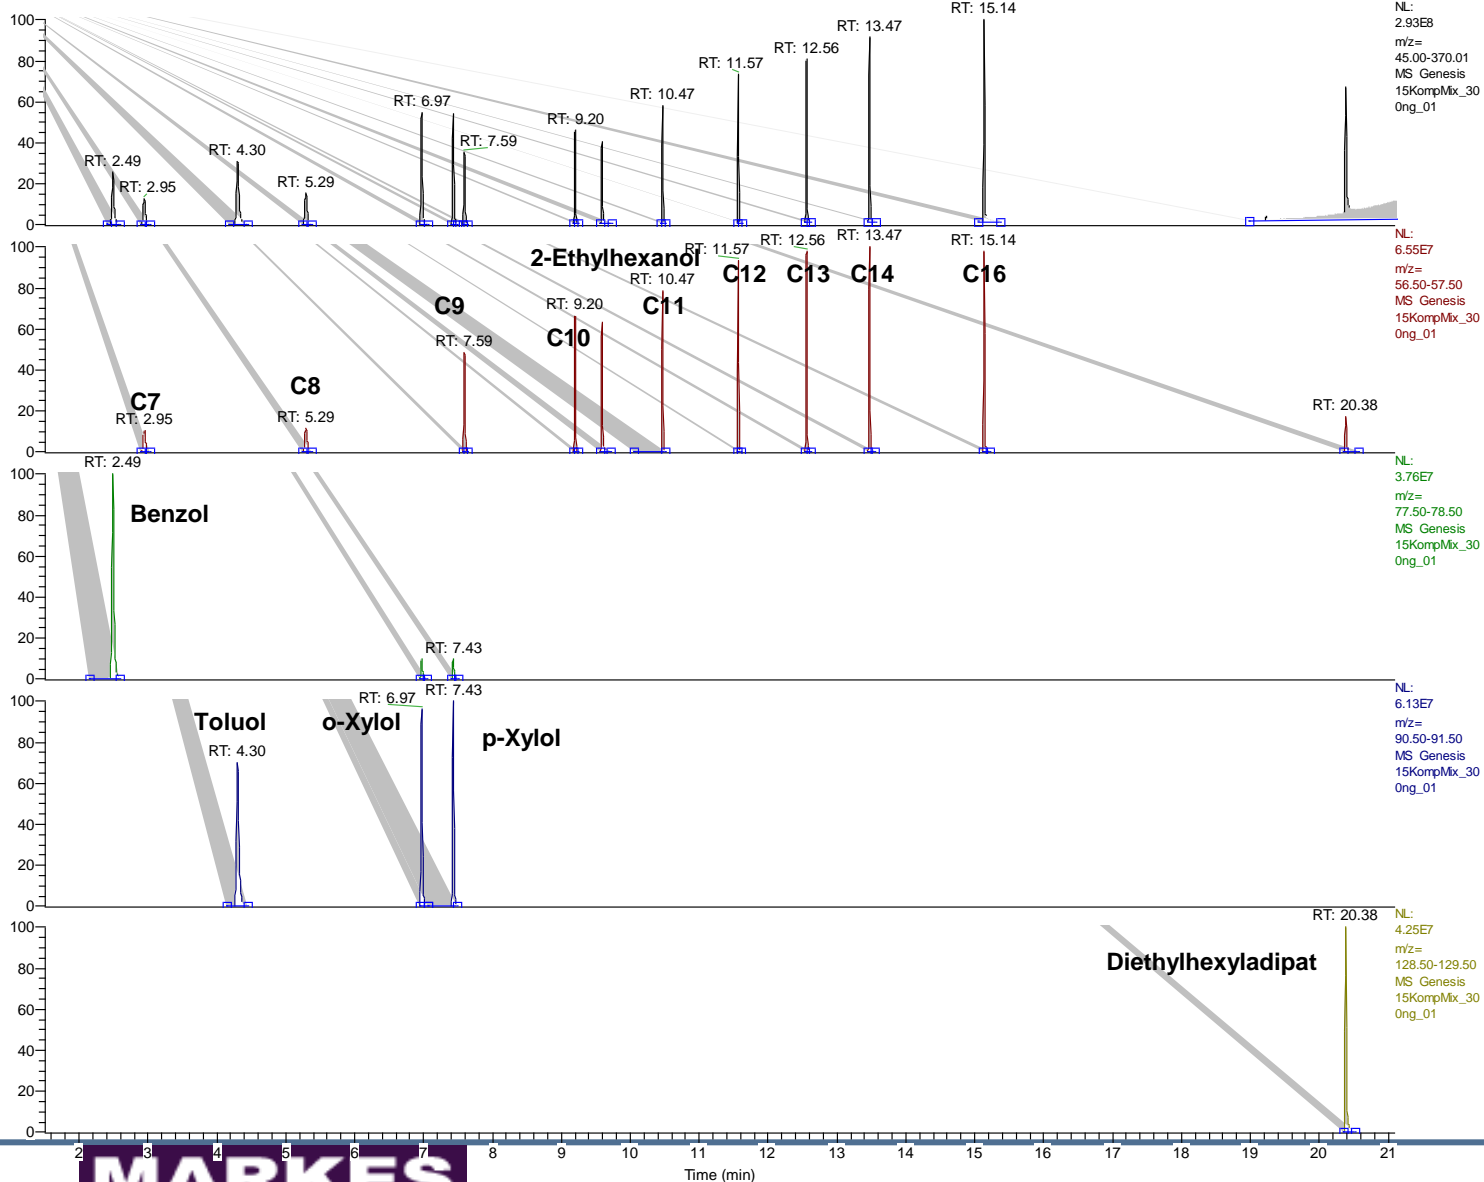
100
80
60
40
20
0
RT: 2.49
RT: 2.95
RT: 4.30
RT: 5.29
RT: 6.97
RT: 7.59
RT: 9.20
RT: 10.47
RT: 11.57
RT: 12.56
RT: 13.47
RT: 15.14
NL: 2.93E8 m/z= 45.00-370.01 MS Genesis 15KompMix_30 0ng_01

100
80
60
40
20
0
2-Ethylhexanol
RT: 11.57
RT: 12.56
RT: 13.47
RT: 15.14
C12
C13
C14
C16
RT: 10.47
C9
RT: 9.20
C11
C10
RT: 7.59
C7
RT: 2.95
C8
RT: 5.29
RT: 20.38
NL: 6.55E7 m/z= 56.50-57.50 MS Genesis 15KompMix_30 0ng_01

RT: 2.49
100
80
60
40
20
0
Benzol
RT: 7.43
NL: 3.76E7 m/z= 77.50-78.50 MS Genesis 15KompMix_30 0ng_01

100
80
60
40
20
0
Toluol
RT: 4.30
RT: 6.97
o-Xylol
RT: 7.43
p-Xylol
NL: 6.13E7 m/z= 90.50-91.50 MS Genesis 15KompMix_30 0ng_01

RT: 20.38
100
80
60
40
20
0
Diethylhexyladipat
NL: 4.25E7 m/z= 128.50-129.50 MS Genesis 15KompMix_30 0ng_01

2 3 4 5 6 7 8 9 10 11 12 13 14 15 16 17 18 19 20 21
Time (min)
MARKES